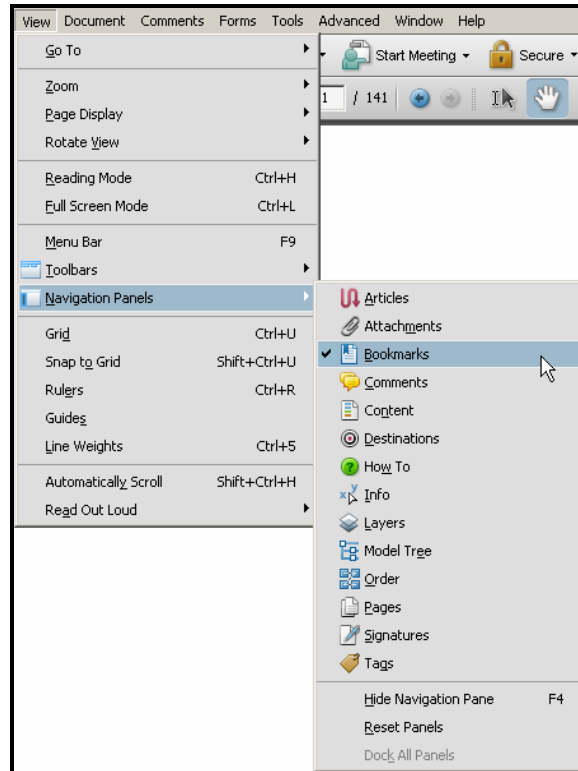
View Document Comments Forms Tools Advanced Window Help

Start Meeting Secure

1 / 141

Go To

Zoom
Page Display
Rotate View

Reading Mode Ctrl+H
Full Screen Mode Ctrl+L

Menu Bar F9
Toolbars
Navigation Panels

Grid Ctrl+U
Snap to Grid Shift+Ctrl+U
Rulers Ctrl+R
Guides
Line Weights Ctrl+5

Automatically Scroll Shift+Ctrl+H
Read Out Loud

Articles
Attachments
Bookmarks
Comments
Content
Destinations
How To
Info
Layers
Model Tree
Order
Pages
Signatures
Tags

Hide Navigation Pane F4
Reset Panels
Dock All Panels